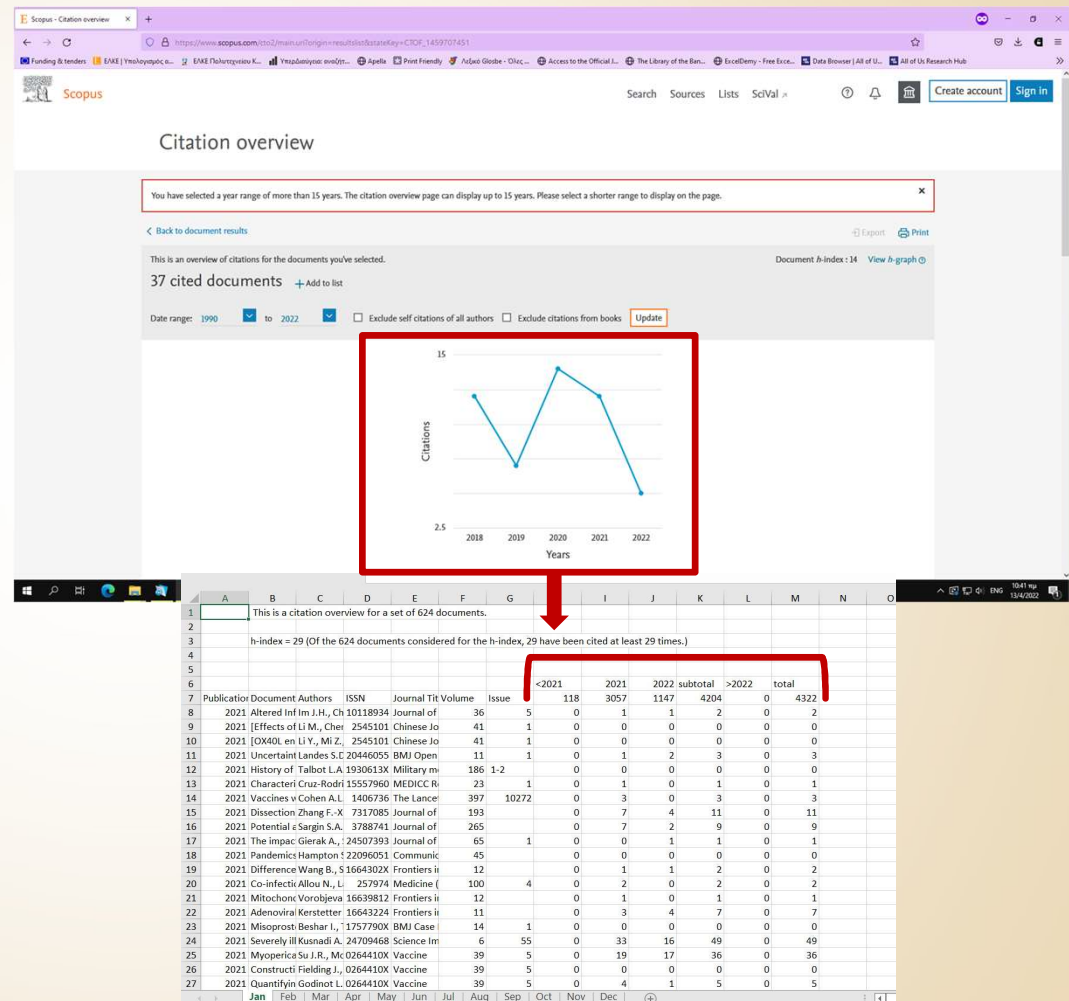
Scopus - Citation overview × +

https://www.scopus.com/cto2/main.uri?origin=resultslist&stateKey=CTOF_1459707451

Funding & tenders | ΕΛΚΕ | Υπολογισμός α... | ΕΛΚΕ Πολυτεχνείου Κ... | Υπερδιαύγεια: αναζήτ... | Apella | Print Friendly | Λεξικό Glosbe - Όλες ... | Access to the Official I... | The Library of the Ban... | ExcelDemy - Free Exce... | Data Browser | All of U... | All of Us Research Hub

Scopus

Search Sources Lists SciVal ↗ Create account Sign in

Citation overview

You have selected a year range of more than 15 years. The citation overview page can display up to 15 years. Please select a shorter range to display on the page. ×

< Back to document results

Export Print

This is an overview of citations for the documents you've selected.

Document h-index : 14 View h-graph

37 cited documents + Add to list

Date range: 1990 to 2022 Exclude self citations of all authors Exclude citations from books Update

15

Citations

2.5

2018 2019 2020 2021 2022

Years

ENG 10:41 πμ 13/4/2022

| | A | B | C | D | E | F | G | H | I | J | K | L | M | N | O |
|---|---|---|---|---|---|---|---|---|---|---|---|---|---|---|---|
| 1 | | This is a citation overview for a set of 624 documents. | | | | | | | | | | | | | |
| 2 | | | | | | | | | | | | | | | |
| 3 | | h-index = 29 (Of the 624 documents considered for the h-index, 29 have been cited at least 29 times.) | | | | | | | | | | | | | |
| 4 | | | | | | | | | | | | | | | |
| 5 | | | | | | | | | | | | | | | |
| 6 | | | | | | | | <2021 | 2021 | 2022 | subtotal | >2022 | total | | |
| 7 | Publicatior | Document | Authors | ISSN | Journal Tit | Volume | Issue | 118 | 3057 | 1147 | 4204 | 0 | 4322 | | |
| 8 | 2021 | Altered Inf | Im J.H., Ch | 10118934 | Journal of | 36 | 5 | 0 | 1 | 1 | 2 | 0 | 2 | | |
| 9 | 2021 | [Effects of | Li M., Cher | 2545101 | Chinese Jo | 41 | 1 | 0 | 0 | 0 | 0 | 0 | 0 | | |
| 10 | 2021 | [OX40L en | Li Y., Mi Z., | 2545101 | Chinese Jo | 41 | 1 | 0 | 0 | 0 | 0 | 0 | 0 | | |
| 11 | 2021 | Uncertaint | Landes S.D | 20446055 | BMJ Open | 11 | 1 | 0 | 1 | 2 | 3 | 0 | 3 | | |
| 12 | 2021 | History of | Talbot L.A | 1930613X | Military m | 186 | 1-2 | 0 | 0 | 0 | 0 | 0 | 0 | | |
| 13 | 2021 | Characteri | Cruz-Rodri | 15557960 | MEDICC R | 23 | 1 | 0 | 1 | 0 | 1 | 0 | 1 | | |
| 14 | 2021 | Vaccines v | Cohen A.L | 1406736 | The Lance | 397 | 10272 | 0 | 3 | 0 | 3 | 0 | 3 | | |
| 15 | 2021 | Dissection | Zhang F.-X | 7317085 | Journal of | 193 | | 0 | 7 | 4 | 11 | 0 | 11 | | |
| 16 | 2021 | Potential a | Sargin S.A. | 3788741 | Journal of | 265 | | 0 | 7 | 2 | 9 | 0 | 9 | | |
| 17 | 2021 | The impac | Gierak A., | 24507393 | Journal of | 65 | 1 | 0 | 0 | 1 | 1 | 0 | 1 | | |
| 18 | 2021 | Pandemics | Hampton S | 22096051 | Communic | 45 | | 0 | 0 | 0 | 0 | 0 | 0 | | |
| 19 | 2021 | Difference | Wang B., S | 1664302X | Frontiers i | 12 | | 0 | 1 | 1 | 2 | 0 | 2 | | |
| 20 | 2021 | Co-infectic | Allou N., L | 257974 | Medicine ( | 100 | 4 | 0 | 2 | 0 | 2 | 0 | 2 | | |
| 21 | 2021 | Mitochonc | Vorobjeva | 16639812 | Frontiers i | 12 | | 0 | 1 | 0 | 1 | 0 | 1 | | |
| 22 | 2021 | Adenovira | Kerstetter | 16643224 | Frontiers i | 11 | | 0 | 3 | 4 | 7 | 0 | 7 | | |
| 23 | 2021 | Misoprost | Beshar I., | 1757790X | BMJ Case | 14 | 1 | 0 | 0 | 0 | 0 | 0 | 0 | | |
| 24 | 2021 | Severely ill | Kusnadi A. | 24709468 | Science Im | 6 | 55 | 0 | 33 | 16 | 49 | 0 | 49 | | |
| 25 | 2021 | Myoperica | Su J.R., Mc | 0264410X | Vaccine | 39 | 5 | 0 | 19 | 17 | 36 | 0 | 36 | | |
| 26 | 2021 | Constructi | Fielding J., | 0264410X | Vaccine | 39 | 5 | 0 | 0 | 0 | 0 | 0 | 0 | | |
| 27 | 2021 | Quantifyin | Godinot L. | 0264410X | Vaccine | 39 | 5 | 0 | 4 | 1 | 5 | 0 | 5 | | |

Jan | Feb | Mar | Apr | May | Jun | Jul | Aug | Sep | Oct | Nov | Dec | +